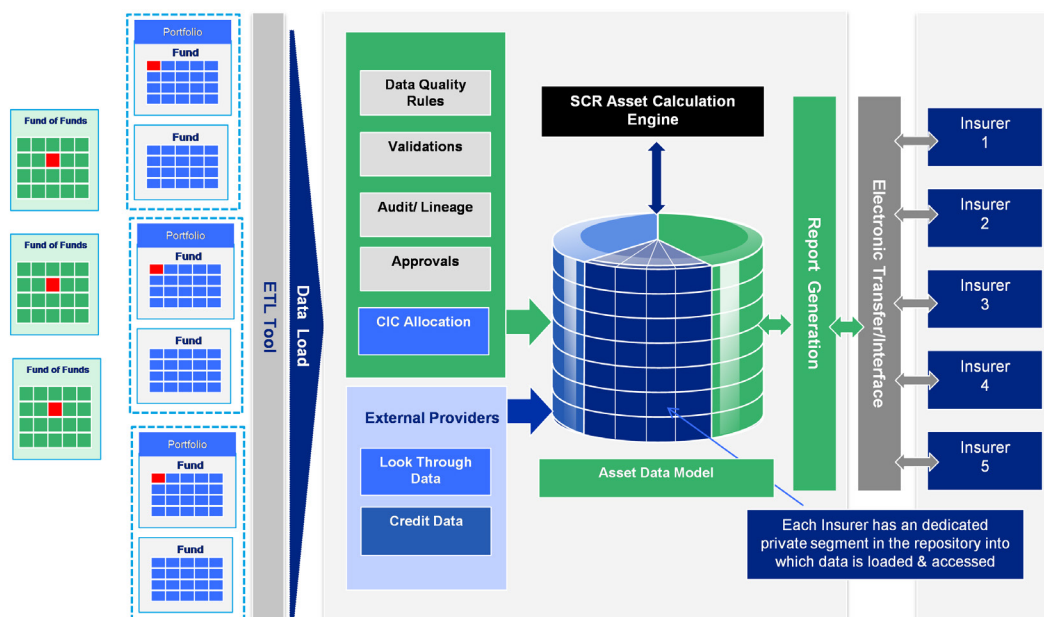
Fund of Funds

Fund of Funds

Fund of Funds

Portfolio
Fund

Fund

Portfolio
Fund

Fund

Portfolio
Fund

Fund

ETL Tool

Data Load

Data Quality Rules

Validations

Audit/ Lineage

Approvals

CIC Allocation

External Providers

Look Through Data

Credit Data

SCR Asset Calculation Engine

Asset Data Model

Report Generation

Electronic Transfer/Interface

Insurer 1

Insurer 2

Insurer 3

Insurer 4

Insurer 5

Each Insurer has an dedicated private segment in the repository into which data is loaded & accessed